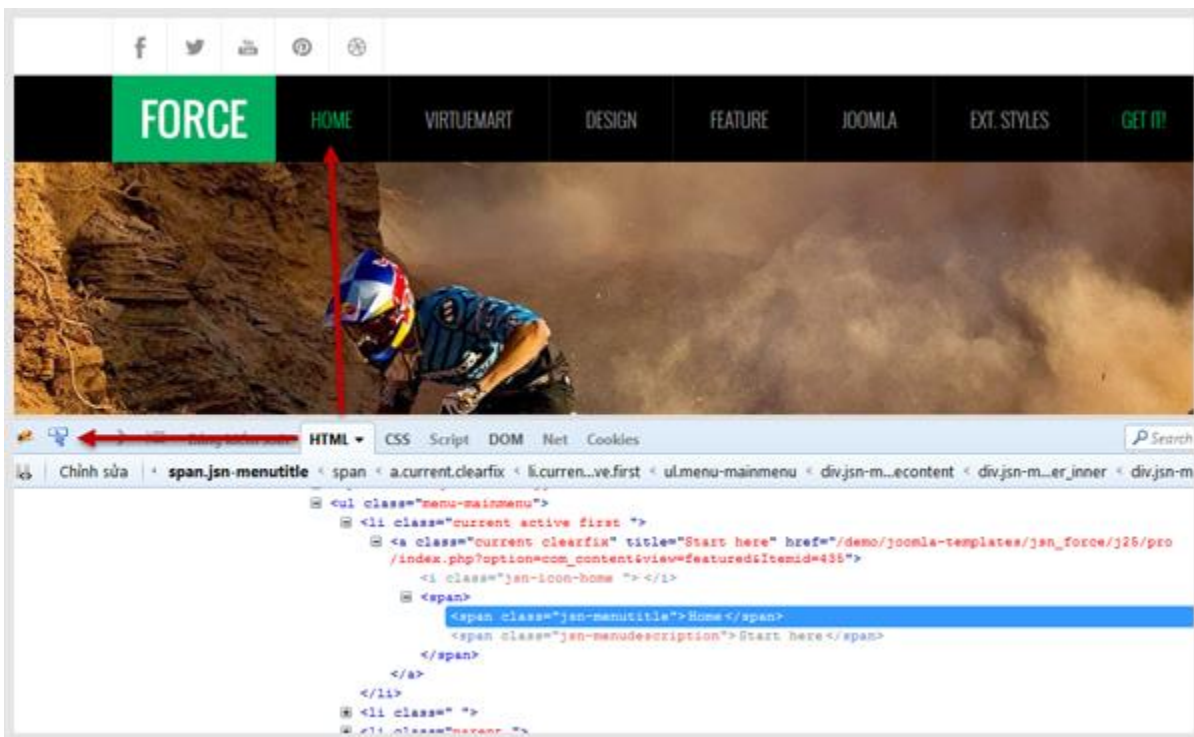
FORCE
HOME
VIRTUEMART
DESIGN
FEATURE
JOOMLA
EXT. STYLES
GET IT!

HTML ▾ CSS Script DOM Net Cookies
Search

Chỉnh sửa span.jsn-menutitle < span < a.current.clearfix < li.curren...ve.first < ul.menu-mainmenu < div.jsn-m...econtent < div.jsn-m...er_inner < div.jsn-m

<ul class="menu-mainmenu">
<li class="current active first ">
<a class="current clearfix" title="Start here" href="/demo/joomla-templates/jsn_force/j25/pro/index.php?option=com_content&view=featured&Itemid=435">
<i class="jsn-icon-home "></i>
<span>
<span class="jsn-menutitle">Home</span>
<span class="jsn-menudescription">Start here</span>
</span>
</a>
</li>
<li class=" ">
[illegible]